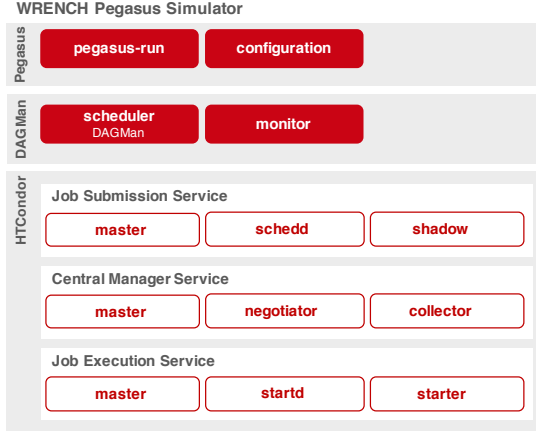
WRENCH Pegasus Simulator

Pegasus

pegasus-run

configuration

DAGMan

scheduler
DAGMan

monitor

HTCondor

Job Submission Service

master

schedd

shadow

Central Manager Service

master

negotiator

collector

Job Execution Service

master

startd

starter